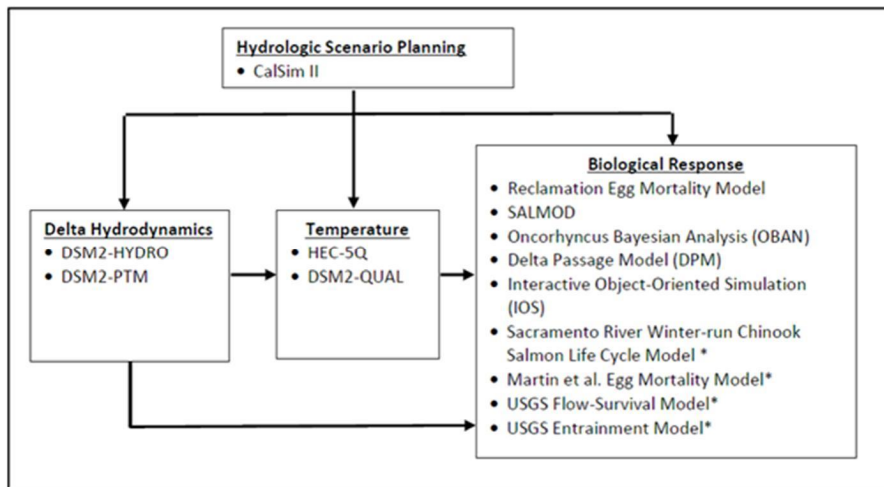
Hydrologic Scenario Planning
- CalSim II

Delta Hydrodynamics
- DSM2-HYDRO
- DSM2-PTM

Temperature
- HEC-5Q
- DSM2-QUAL

Biological Response
- Reclamation Egg Mortality Model
- SALMOD
- Oncorhyncus Bayesian Analysis (OBAN)
- Delta Passage Model (DPM)
- Interactive Object-Oriented Simulation (IOS)
- Sacramento River Winter-run Chinook Salmon Life Cycle Model *
- Martin et al. Egg Mortality Model*
- USGS Flow-Survival Model*
- USGS Entrainment Model*